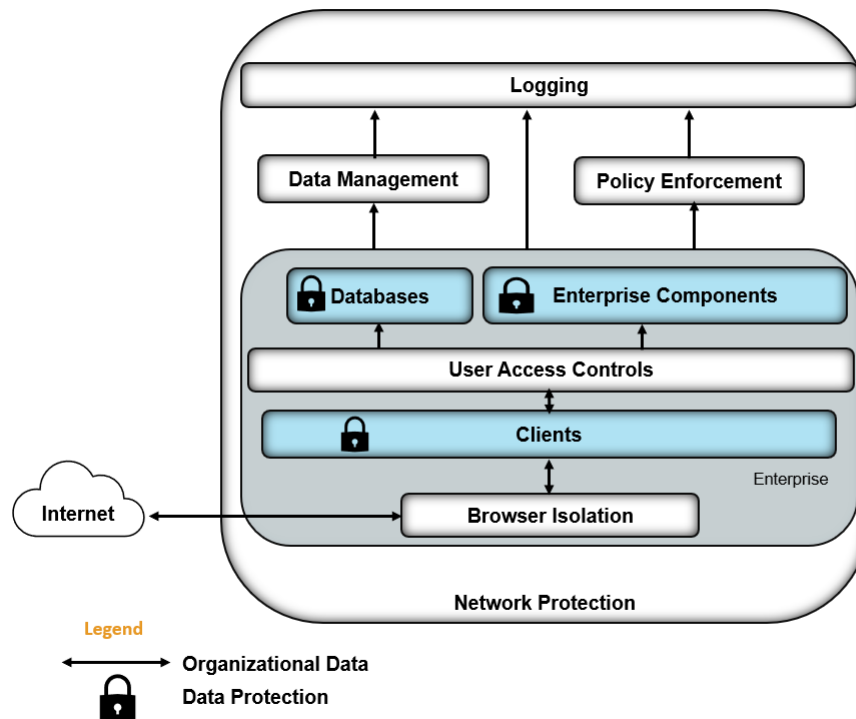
Logging

Data Management

Policy Enforcement

Databases

Enterprise Components

User Access Controls

Clients

Enterprise

Internet

Browser Isolation

Network Protection

Legend

Organizational Data

Data Protection